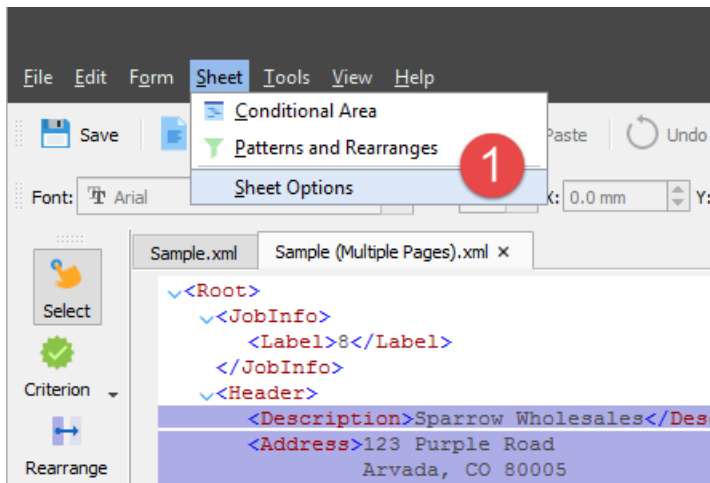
File Edit Form Sheet Tools View Help

Save

Conditional Area
Patterns and Rearranges
Sheet Options

1

Paste Undo

Font: Arial

X: 0.0 mm Y:

Select

Criterion

Rearrange

Sample.xml Sample (Multiple Pages).xml ×

<Root>
<JobInfo>
<Label>8</Label>
</JobInfo>
<Header>
<Description>Sparrow Wholesales</Des
<Address>123 Purple Road
Arvada, CO 80005